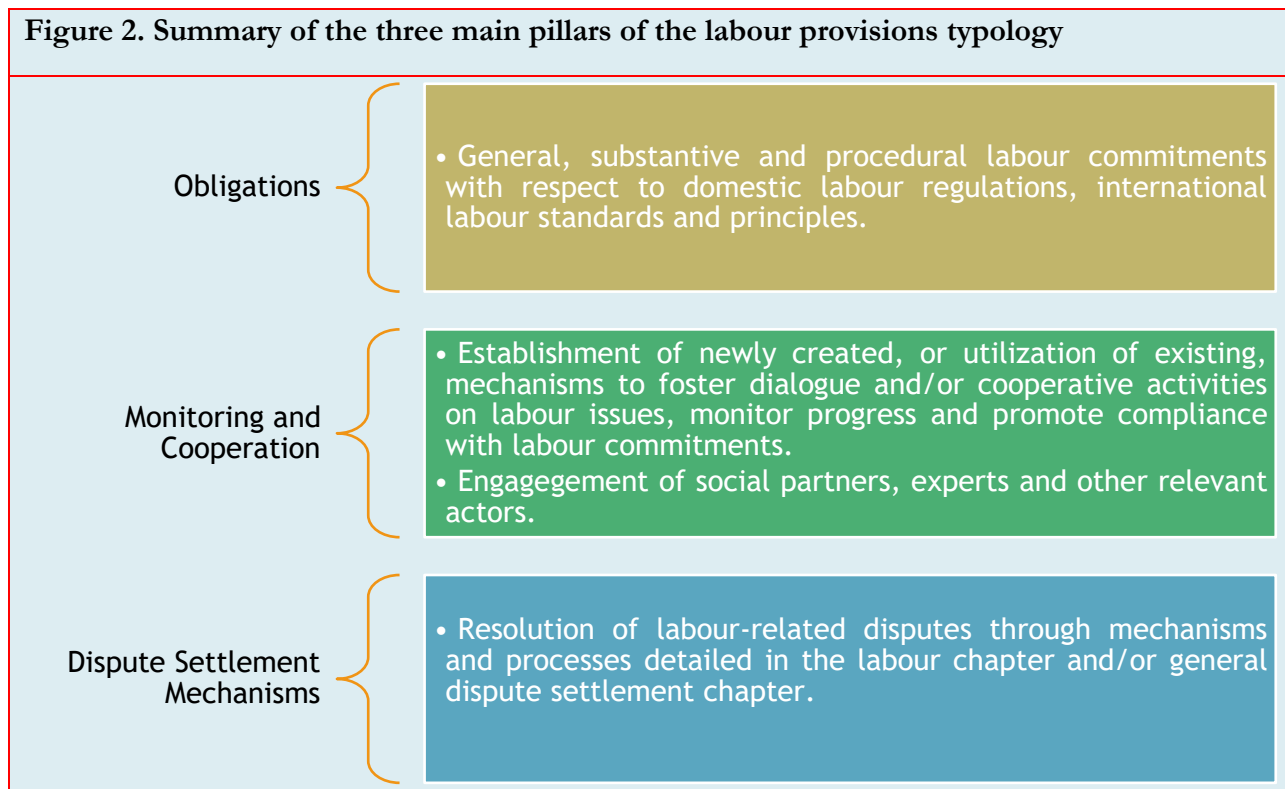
Figure 2. Summary of the three main pillars of the labour provisions typology

Obligations

• General, substantive and procedural labour commitments with respect to domestic labour regulations, international labour standards and principles.

Monitoring and Cooperation

• Establishment of newly created, or utilization of existing, mechanisms to foster dialogue and/or cooperative activities on labour issues, monitor progress and promote compliance with labour commitments.

• Engagegement of social partners, experts and other relevant actors.

Dispute Settlement Mechanisms

• Resolution of labour-related disputes through mechanisms and processes detailed in the labour chapter and/or general dispute settlement chapter.